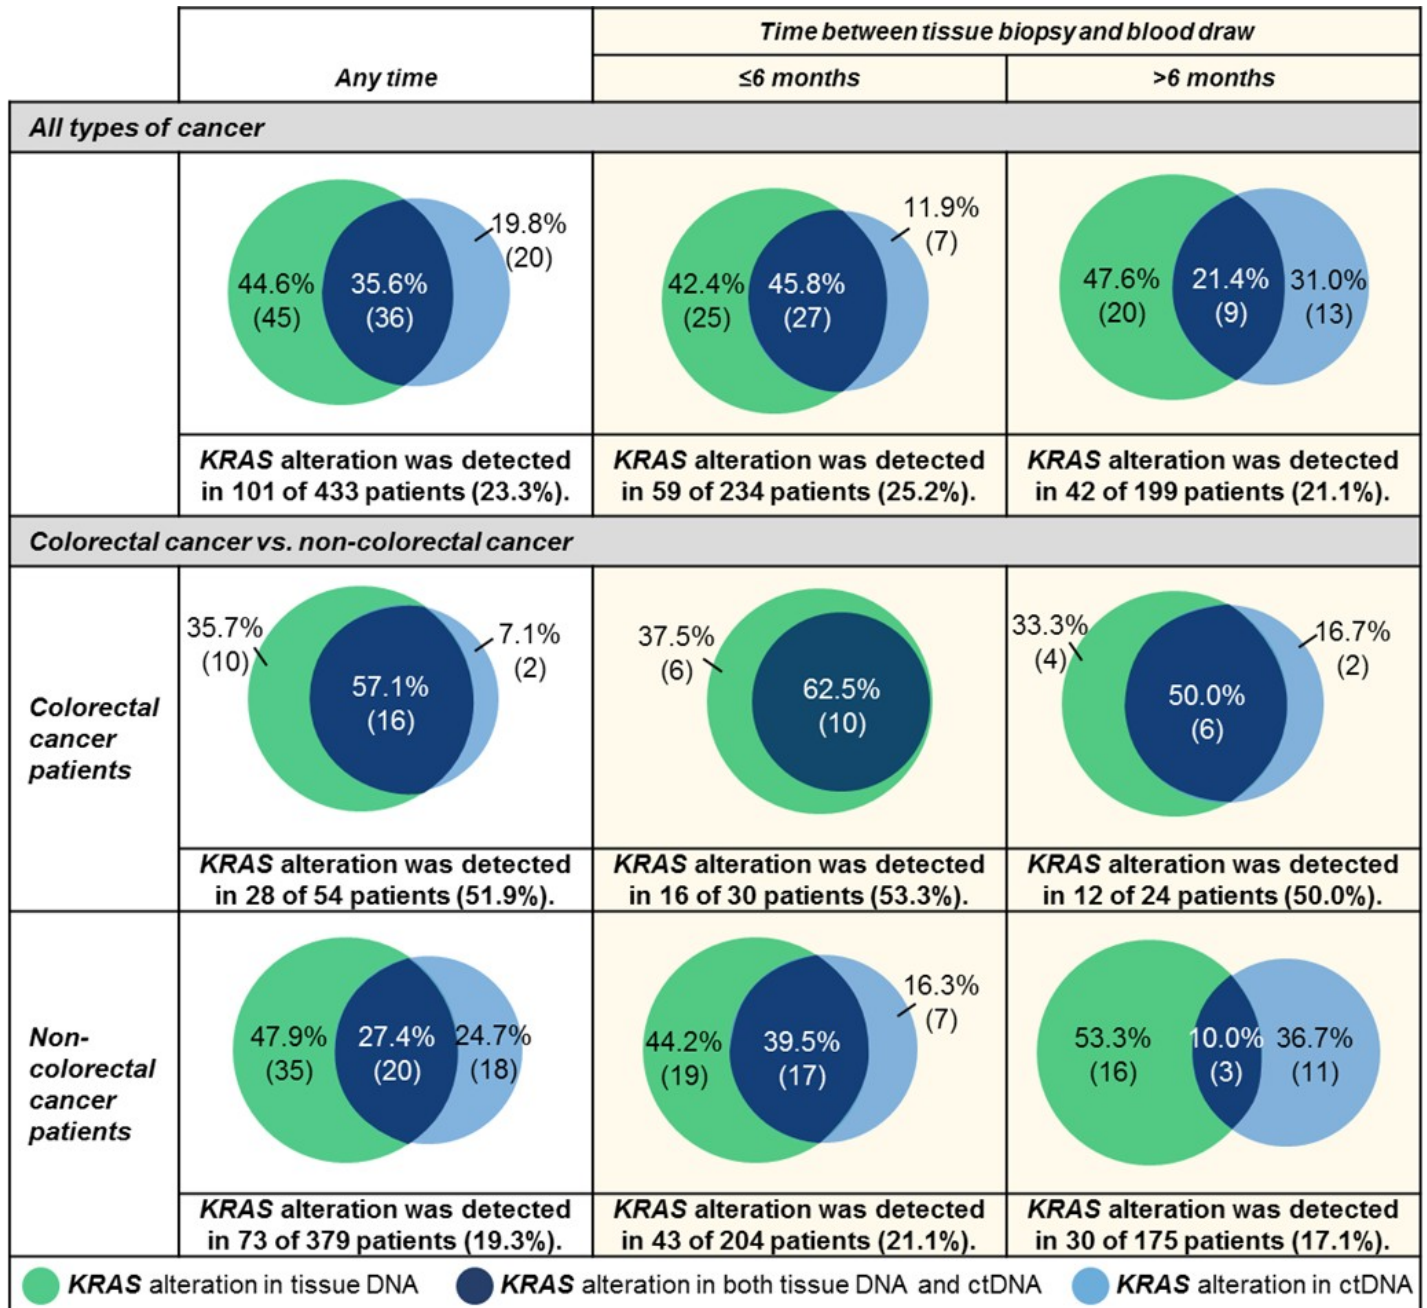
| | Any time | Time between tissue biopsy and blood draw: ≤6 months | Time between tissue biopsy and blood draw: >6 months |
|---|---|---|---|
| **All types of cancer** | | | |
| | 44.6% (45) 35.6% (36) 19.8% (20) | 42.4% (25) 45.8% (27) 11.9% (7) | 47.6% (20) 21.4% (9) 31.0% (13) |
| | KRAS alteration was detected in 101 of 433 patients (23.3%). | KRAS alteration was detected in 59 of 234 patients (25.2%). | KRAS alteration was detected in 42 of 199 patients (21.1%). |
| **Colorectal cancer vs. non-colorectal cancer** | | | |
| Colorectal cancer patients | 35.7% (10) 57.1% (16) 7.1% (2) | 37.5% (6) 62.5% (10) | 33.3% (4) 50.0% (6) 16.7% (2) |
| | KRAS alteration was detected in 28 of 54 patients (51.9%). | KRAS alteration was detected in 16 of 30 patients (53.3%). | KRAS alteration was detected in 12 of 24 patients (50.0%). |
| Non-colorectal cancer patients | 47.9% (35) 27.4% (20) 24.7% (18) | 44.2% (19) 39.5% (17) 16.3% (7) | 53.3% (16) 10.0% (3) 36.7% (11) |
| | KRAS alteration was detected in 73 of 379 patients (19.3%). | KRAS alteration was detected in 43 of 204 patients (21.1%). | KRAS alteration was detected in 30 of 175 patients (17.1%). |

KRAS alteration in tissue DNA KRAS alteration in both tissue DNA and ctDNA KRAS alteration in ctDNA